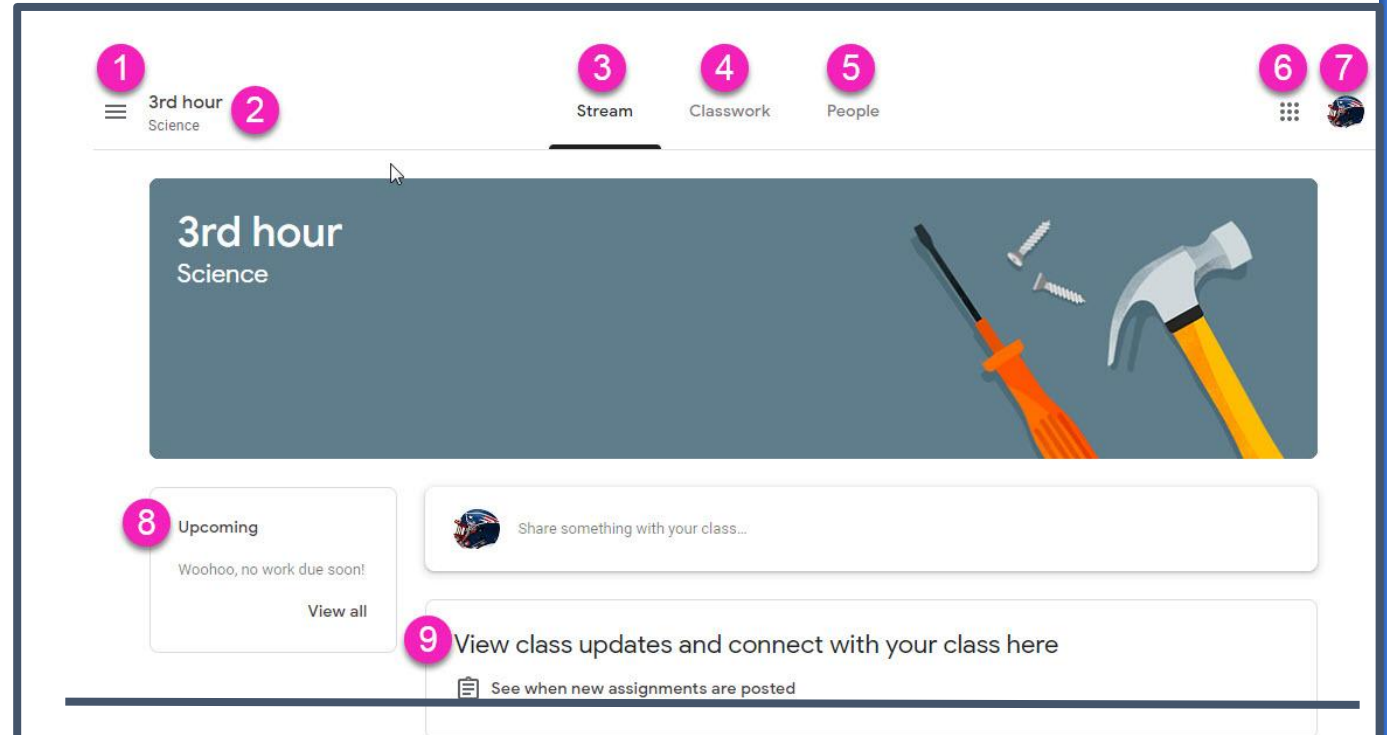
1 3rd hour Science 2

3 Stream 4 Classwork 5 People 6 7

3rd hour
Science

8 Upcoming

Woohoo, no work due soon!

View all

Share something with your class...

9 View class updates and connect with your class here

See when new assignments are posted